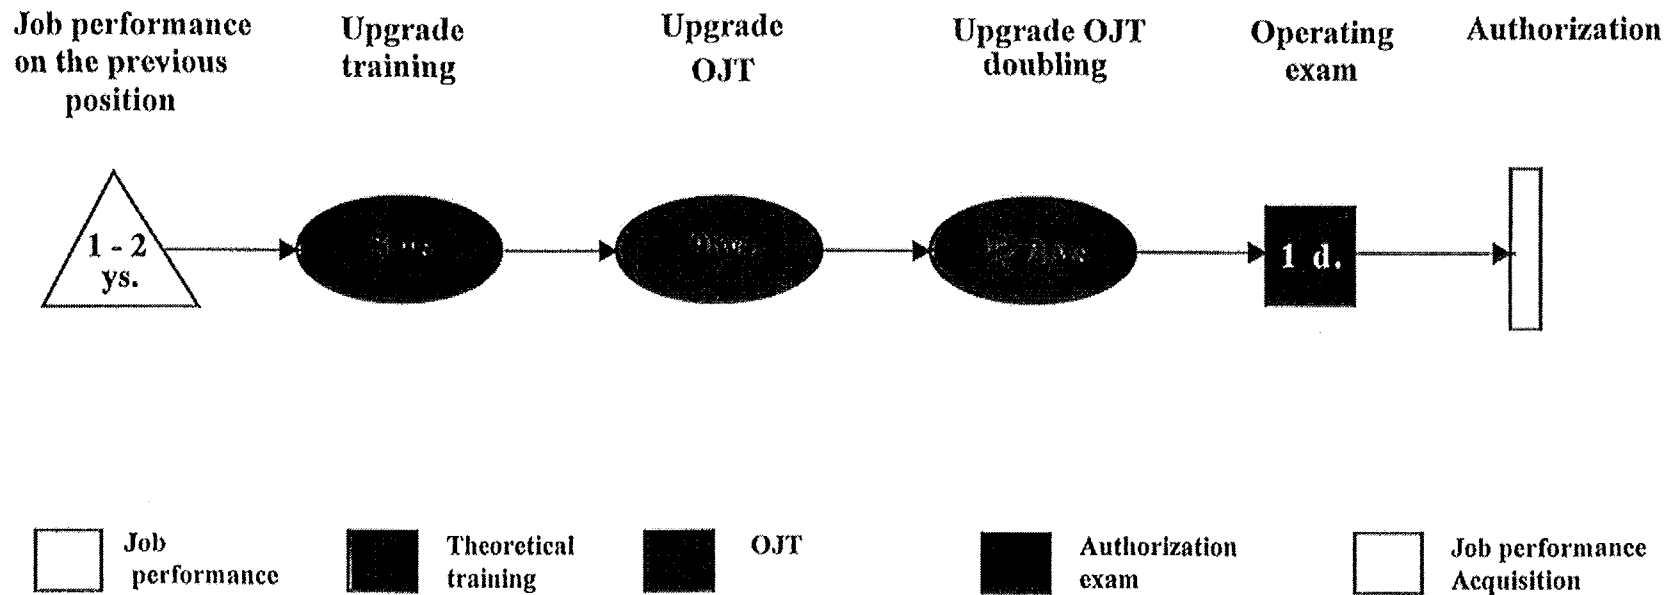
Job performance on the previous position

Upgrade training

Upgrade OJT

Upgrade OJT doubling

Operating exam

Authorization

1 - 2 ys.

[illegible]

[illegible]

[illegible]

1 d.

Job performance

Theoretical training

OJT

Authorization exam

Job performance Acquisition